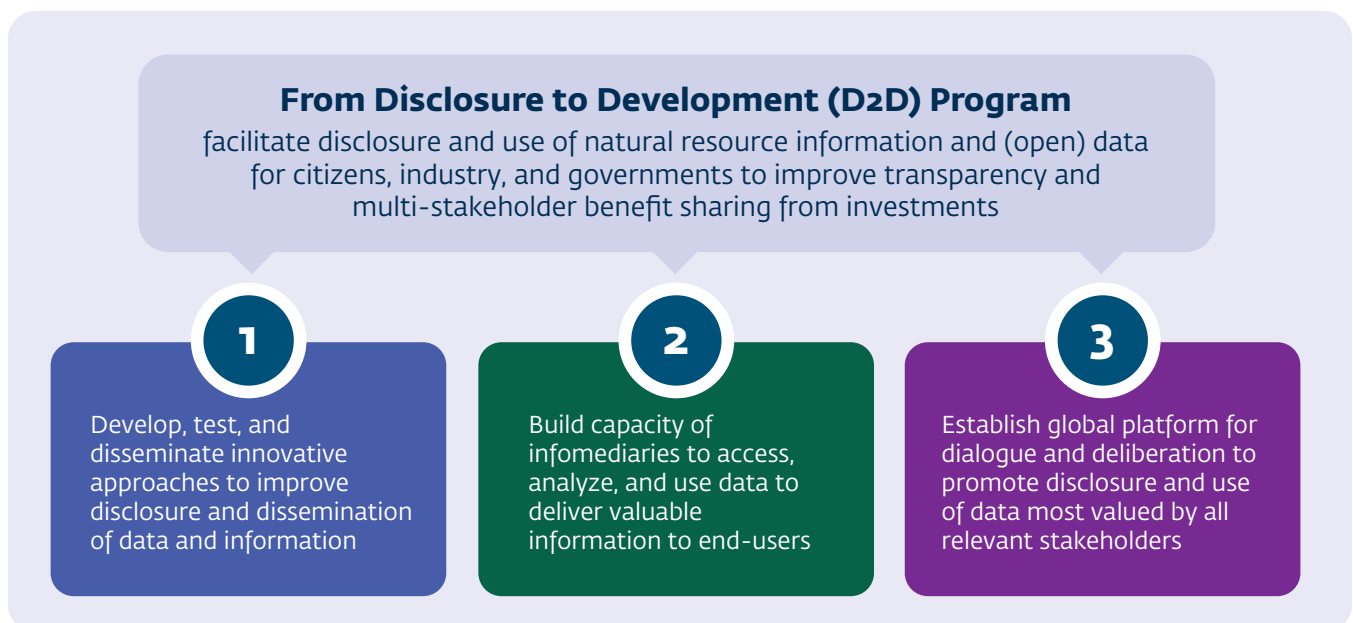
From Disclosure to Development (D2D) Program

facilitate disclosure and use of natural resource information and (open) data for citizens, industry, and governments to improve transparency and multi-stakeholder benefit sharing from investments

1

Develop, test, and disseminate innovative approaches to improve disclosure and dissemination of data and information

2

Build capacity of infomediaries to access, analyze, and use data to deliver valuable information to end-users

3

Establish global platform for dialogue and deliberation to promote disclosure and use of data most valued by all relevant stakeholders